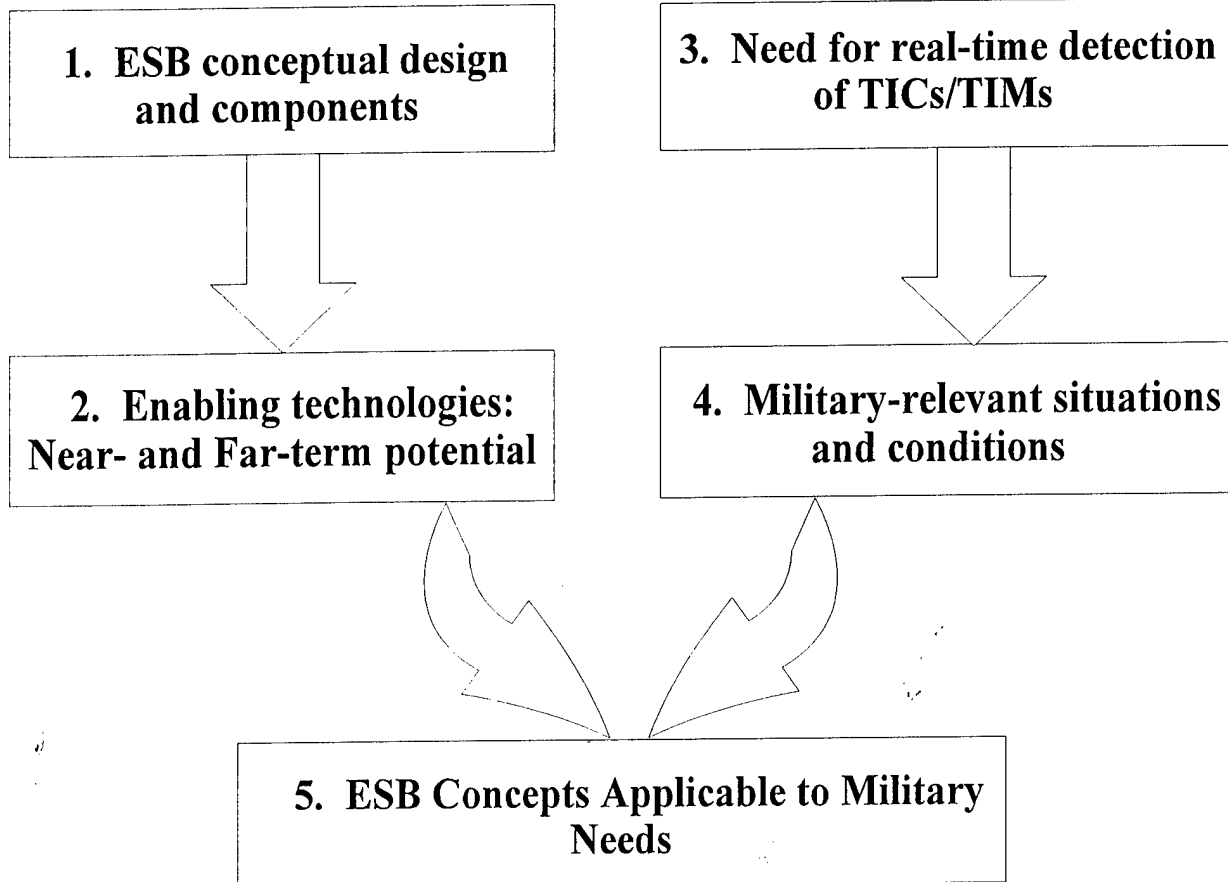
1. ESB conceptual design and components

3. Need for real-time detection of TICs/TIMs

2. Enabling technologies: Near- and Far-term potential

4. Military-relevant situations and conditions

5. ESB Concepts Applicable to Military Needs